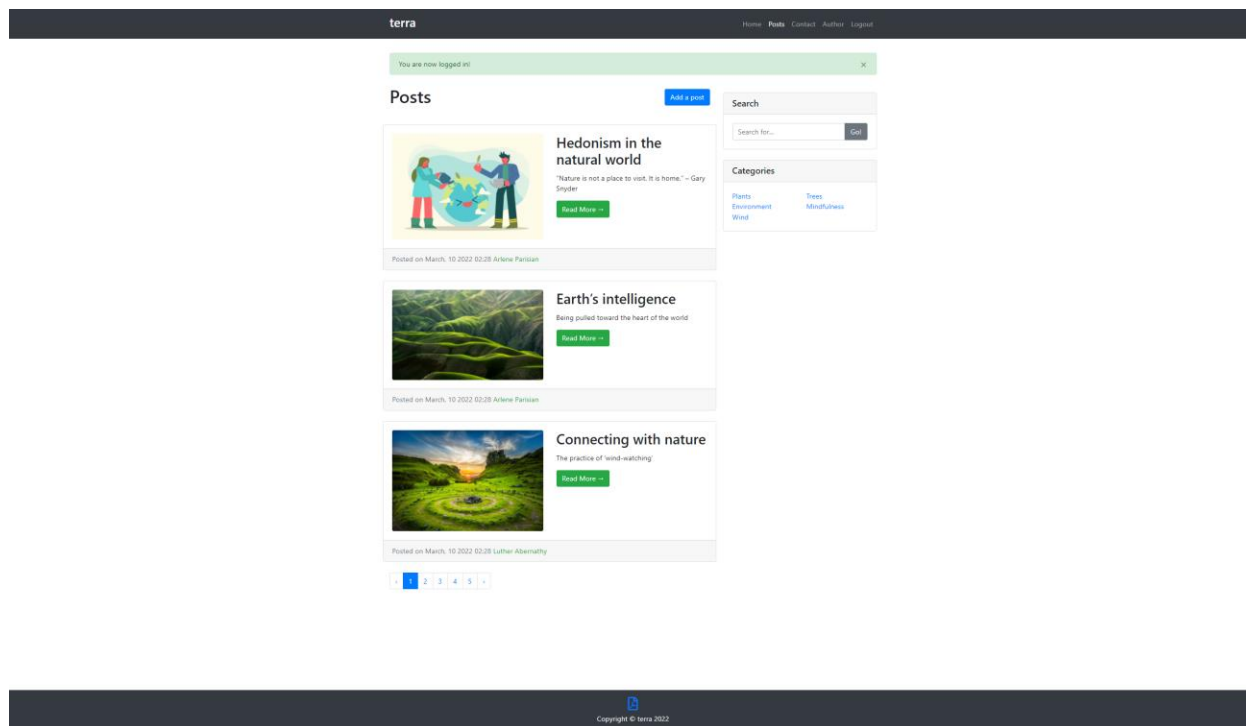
terra

Home Posts Contact Author Logout

You are now logged in! ×

Posts

Add a post

Hedonism in the natural world

"Nature is not a place to visit. It is home." – Gary Snyder

Read More →

Posted on March. 10 2022 02:28 Arlene Parisian

Earth's intelligence

Being pulled toward the heart of the world

Read More →

Posted on March. 10 2022 02:28 Arlene Parisian

Connecting with nature

The practice of 'wind-watching'

Read More →

Posted on March. 10 2022 02:28 Luther Abernathy

« 1 2 3 4 5 »

Search

Search for...

Go!

Categories

Plants
Environment
Wind

Trees
Mindfulness

Copyright © terra 2022